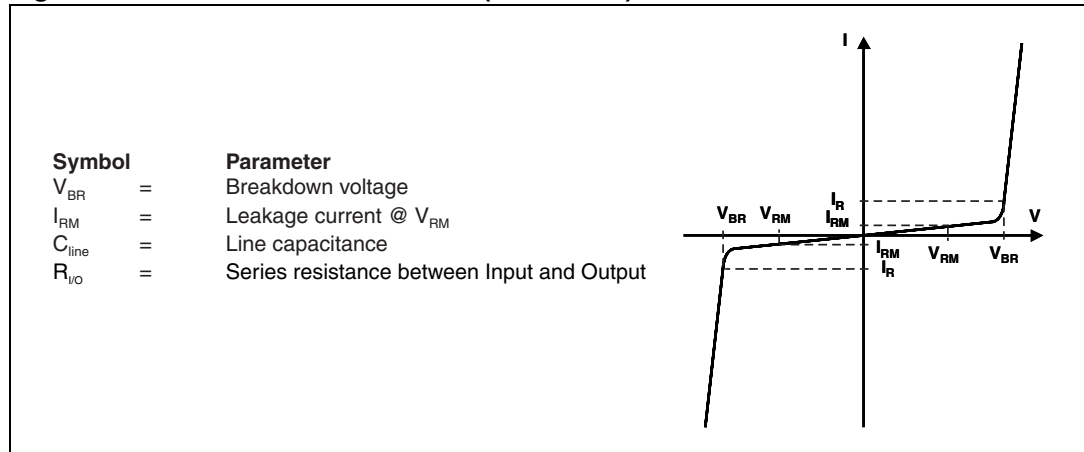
| Symbol | | Parameter |
|---|---|---|
| $V_{BR}$ | = | Breakdown voltage |
| $I_{RM}$ | = | Leakage current @ $V_{RM}$ |
| $C_{line}$ | = | Line capacitance |
| $R_{I/O}$ | = | Series resistance between Input and Output |

I

$I_R$
$V_{BR}$ $V_{RM}$ $I_{RM}$ V
$I_{RM}$ $V_{RM}$ $V_{BR}$
$I_R$